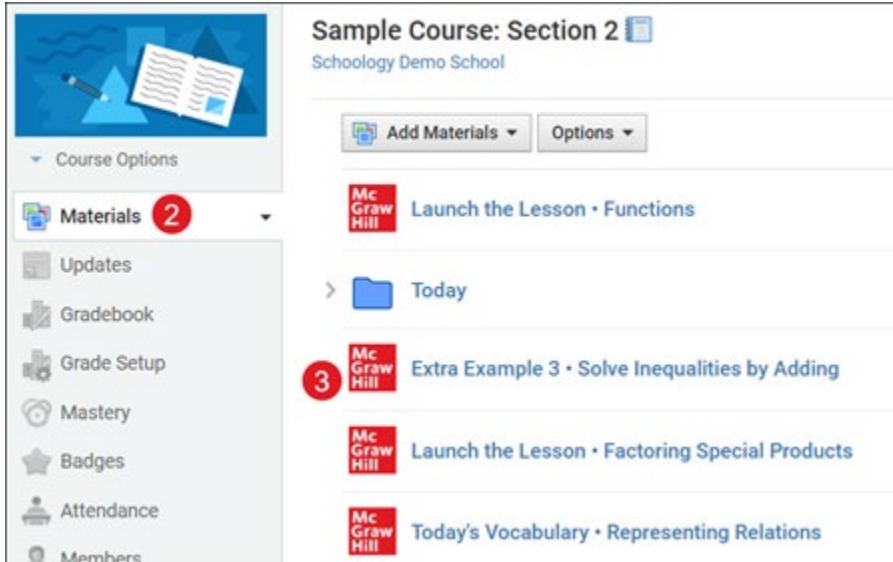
Course Options

Materials 2

Updates

Gradebook

Grade Setup

Mastery

Badges

Attendance

Members

Sample Course: Section 2

Schoology Demo School

Add Materials

Options

Mc Graw Hill Launch the Lesson • Functions

Today

3 Mc Graw Hill Extra Example 3 • Solve Inequalities by Adding

Mc Graw Hill Launch the Lesson • Factoring Special Products

Mc Graw Hill Today's Vocabulary • Representing Relations